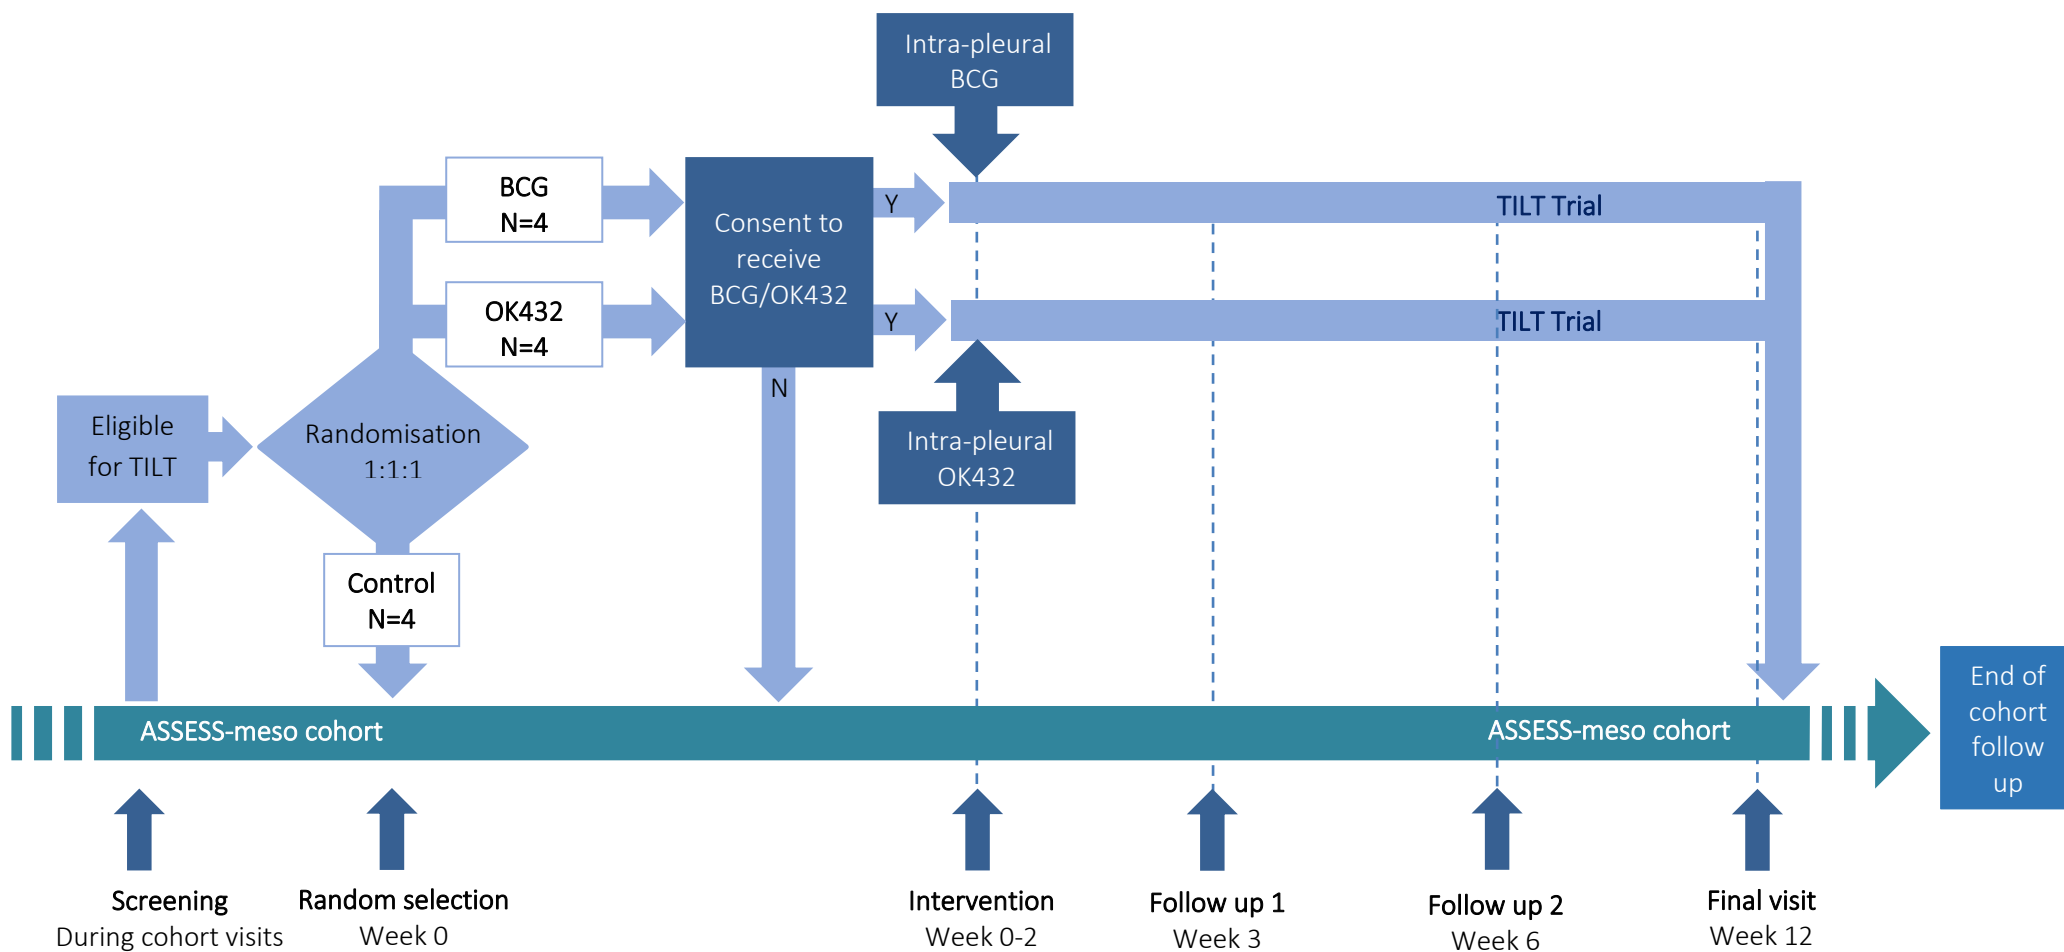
Intra-pleural BCG

BCG N=4

OK432 N=4

Consent to receive BCG/OK432

Y

Y

TILT Trial

TILT Trial

N

Intra-pleural OK432

Eligible for TILT

Randomisation 1:1:1

Control N=4

ASSESS-meso cohort

ASSESS-meso cohort

End of cohort follow up

Screening
During cohort visits

Random selection
Week 0

Intervention
Week 0-2

Follow up 1
Week 3

Follow up 2
Week 6

Final visit
Week 12